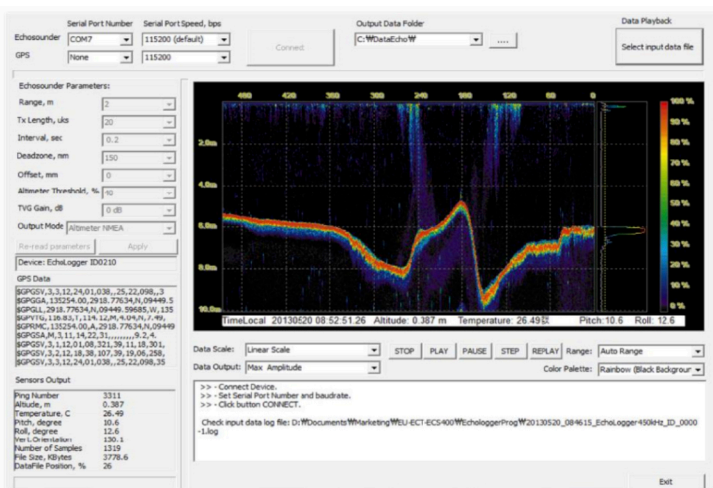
Serial Port Number   Serial Port Speed, bps
Echosounder   COM7   115200 (default)
GPS   None   115200
Connect

Output Data Folder
C:₩DataEcho₩   ....

Data Playback
Select input data file

Echosounder Parameters:
Range, m   2
Tx Length, uks   20
Interval, sec   0.2
Deadzone, mm   150
Offset, mm   0
Altimeter Threshold, %   40
TVG Gain, dB   0 dB
Output Mode   Altimeter NMEA
Re-read parameters   Apply
Device: EchoLogger ID0210

GPS Data
$GPGSV,3,3,12,24,01,038,,25,22,098,,3
$GPGGA,135254.00,2918.77634,N,09449.5
$GPGLL,2918.77634,N,09449.59685,W,135
$GPVTG,136.83,T,114.12,M,4.04,N,7.49,
$GPRMC,135254.00,A,2918.77634,N,09449
$GPGSA,M,3,11,14,22,31,,,,,,,,,9.2,4.
$GPGSV,3,1,12,01,08,321,39,11,18,301,
$GPGSV,3,2,12,18,38,107,39,19,06,258,
$GPGSV,3,3,12,24,01,038,,25,22,098,35

Sensors Output
Ping Number   3311
Altitude, m   0.387
Temperature, C   26.49
Pitch, degree   10.6
Roll, degree   12.6
Yaw, Orientation   130.1
Number of Samples   1319
File Size, KBytes   3778.6
DataFile Position, %   26

480   420   360   300   240   180   120   60   0
2.0m
4.0m
6.0m
8.0m
10.0m
100 %
90 %
80 %
70 %
60 %
50 %
40 %
30 %
20 %
10 %
0 %
TimeLocal 20130520 08:52:51.26   Altitude: 0.387 m   Temperature: 26.49
Pitch:10.6   Roll: 12.6

Data Scale:   Linear Scale
Data Output:   Max Amplitude
STOP   PLAY   PAUSE   STEP   REPLAY   Range:   Auto Range
Color Palette:   Rainbow (Black Backgrour

>> - Connect Device.
>> - Set Serial Port Number and baudrate.
>> - Click button CONNECT.

Check input data log file: D:₩Documents₩Marketing₩EU-ECT-ECS400₩EchologgerProg₩20130520_084615_EchoLogger450kHz_ID_0000-1.log

Exit